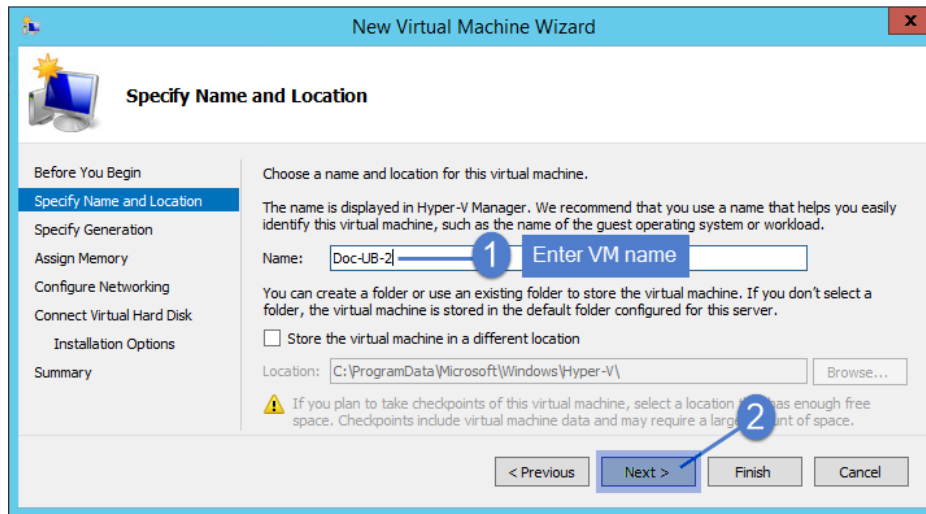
New Virtual Machine Wizard

Specify Name and Location

Before You Begin
Specify Name and Location
Specify Generation
Assign Memory
Configure Networking
Connect Virtual Hard Disk
Installation Options
Summary

Choose a name and location for this virtual machine.

The name is displayed in Hyper-V Manager. We recommend that you use a name that helps you easily identify this virtual machine, such as the name of the guest operating system or workload.

Name: Doc-UB-2

1 Enter VM name

You can create a folder or use an existing folder to store the virtual machine. If you don't select a folder, the virtual machine is stored in the default folder configured for this server.

Store the virtual machine in a different location

Location: C:\ProgramData\Microsoft\Windows\Hyper-V\ Browse...

If you plan to take checkpoints of this virtual machine, select a location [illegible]as enough free space. Checkpoints include virtual machine data and may require a larg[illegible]unt of space.

2

< Previous Next > Finish Cancel